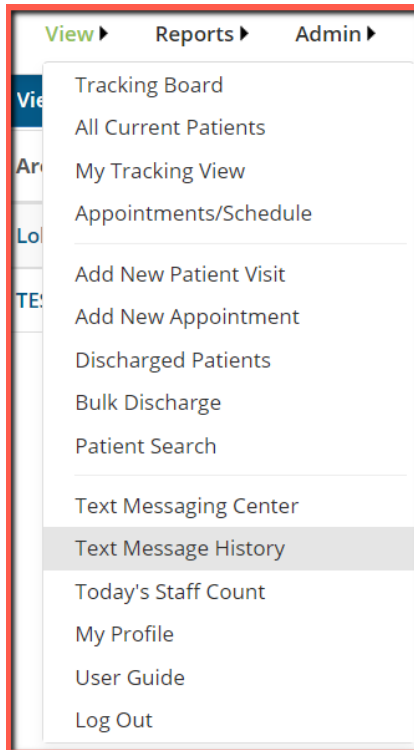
View ▸ Reports ▸ Admin ▸

Vie
Ar
Lol
TES

Tracking Board
All Current Patients
My Tracking View
Appointments/Schedule

Add New Patient Visit
Add New Appointment
Discharged Patients
Bulk Discharge
Patient Search

Text Messaging Center
Text Message History
Today's Staff Count
My Profile
User Guide
Log Out